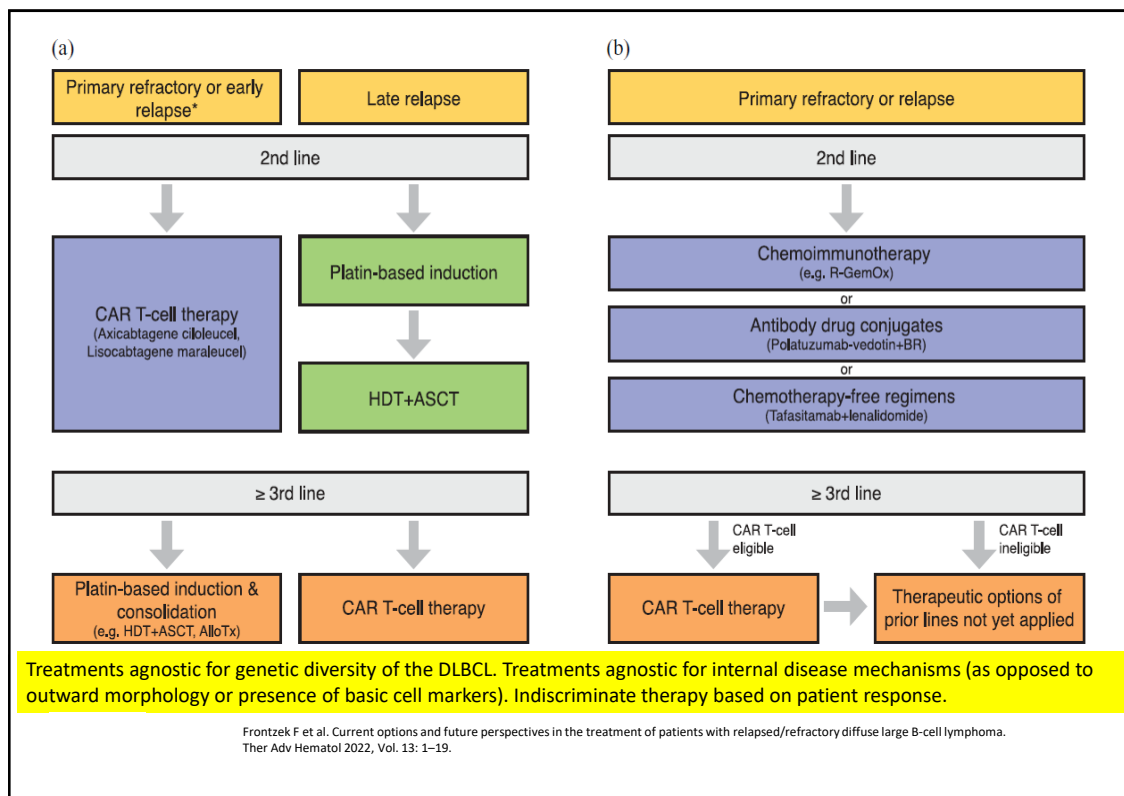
(a)

Primary refractory or early relapse*

Late relapse

2nd line

CAR T-cell therapy
(Axicabtagene ciloleucel, Lisocabtagene maraleucel)

Platin-based induction

HDT+ASCT

≥ 3rd line

Platin-based induction & consolidation
(e.g. HDT+ASCT, AlloTx)

CAR T-cell therapy

(b)

Primary refractory or relapse

2nd line

Chemoimmunotherapy
(e.g. R-GemOx)

or

Antibody drug conjugates
(Polatuzumab-vedotin+BR)

or

Chemotherapy-free regimens
(Tafasitamab+lenalidomide)

≥ 3rd line

CAR T-cell eligible

CAR T-cell ineligible

CAR T-cell therapy

Therapeutic options of prior lines not yet applied

Treatments agnostic for genetic diversity of the DLBCL. Treatments agnostic for internal disease mechanisms (as opposed to outward morphology or presence of basic cell markers). Indiscriminate therapy based on patient response.

Frontzek F et al. Current options and future perspectives in the treatment of patients with relapsed/refractory diffuse large B-cell lymphoma. Ther Adv Hematol 2022, Vol. 13: 1–19.